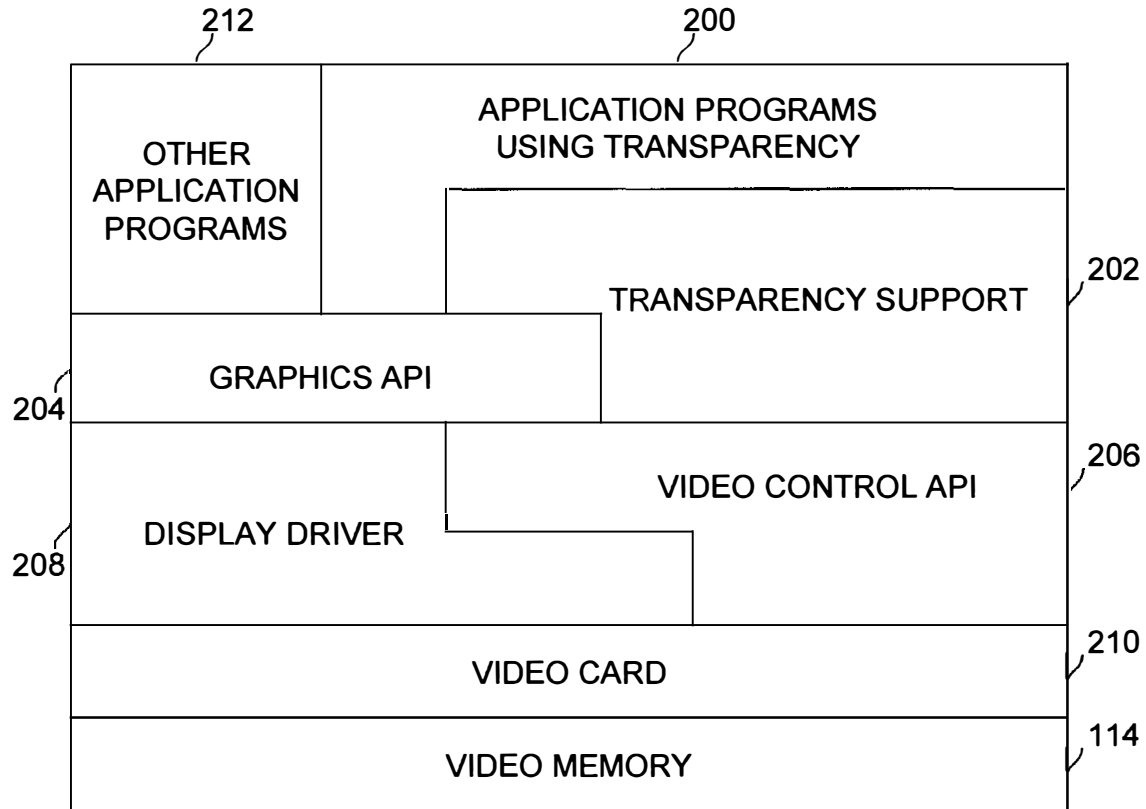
212

200

OTHER APPLICATION PROGRAMS

APPLICATION PROGRAMS USING TRANSPARENCY

202

TRANSPARENCY SUPPORT

204

GRAPHICS API

206

VIDEO CONTROL API

208

DISPLAY DRIVER

210

VIDEO CARD

114

VIDEO MEMORY